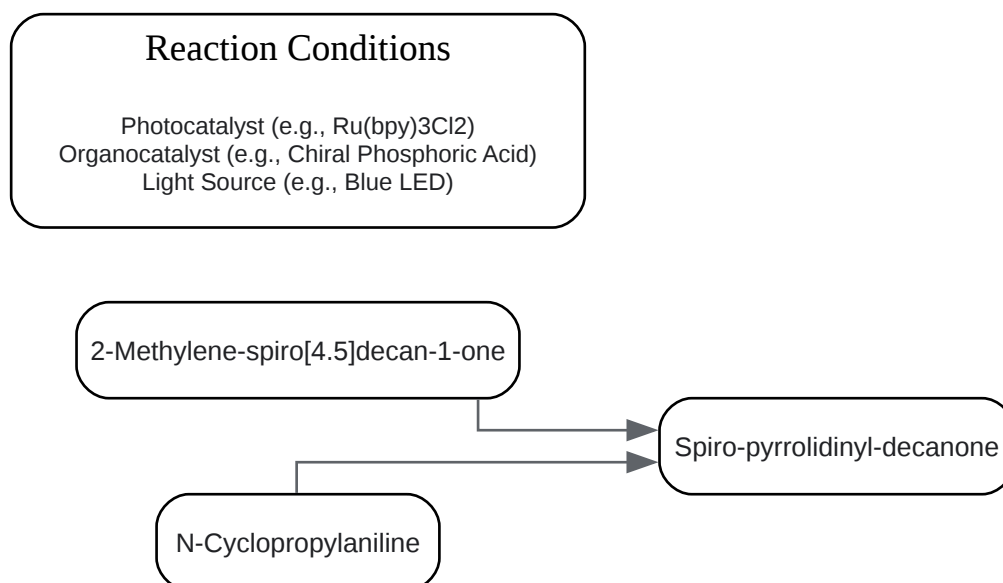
Reaction Conditions

Photocatalyst (e.g., Ru(bpy)3Cl2)
Organocatalyst (e.g., Chiral Phosphoric Acid)
Light Source (e.g., Blue LED)

2-Methylene-spiro[4.5]decan-1-one

Spiro-pyrrolidinyl-decanone

N-Cyclopropylaniline